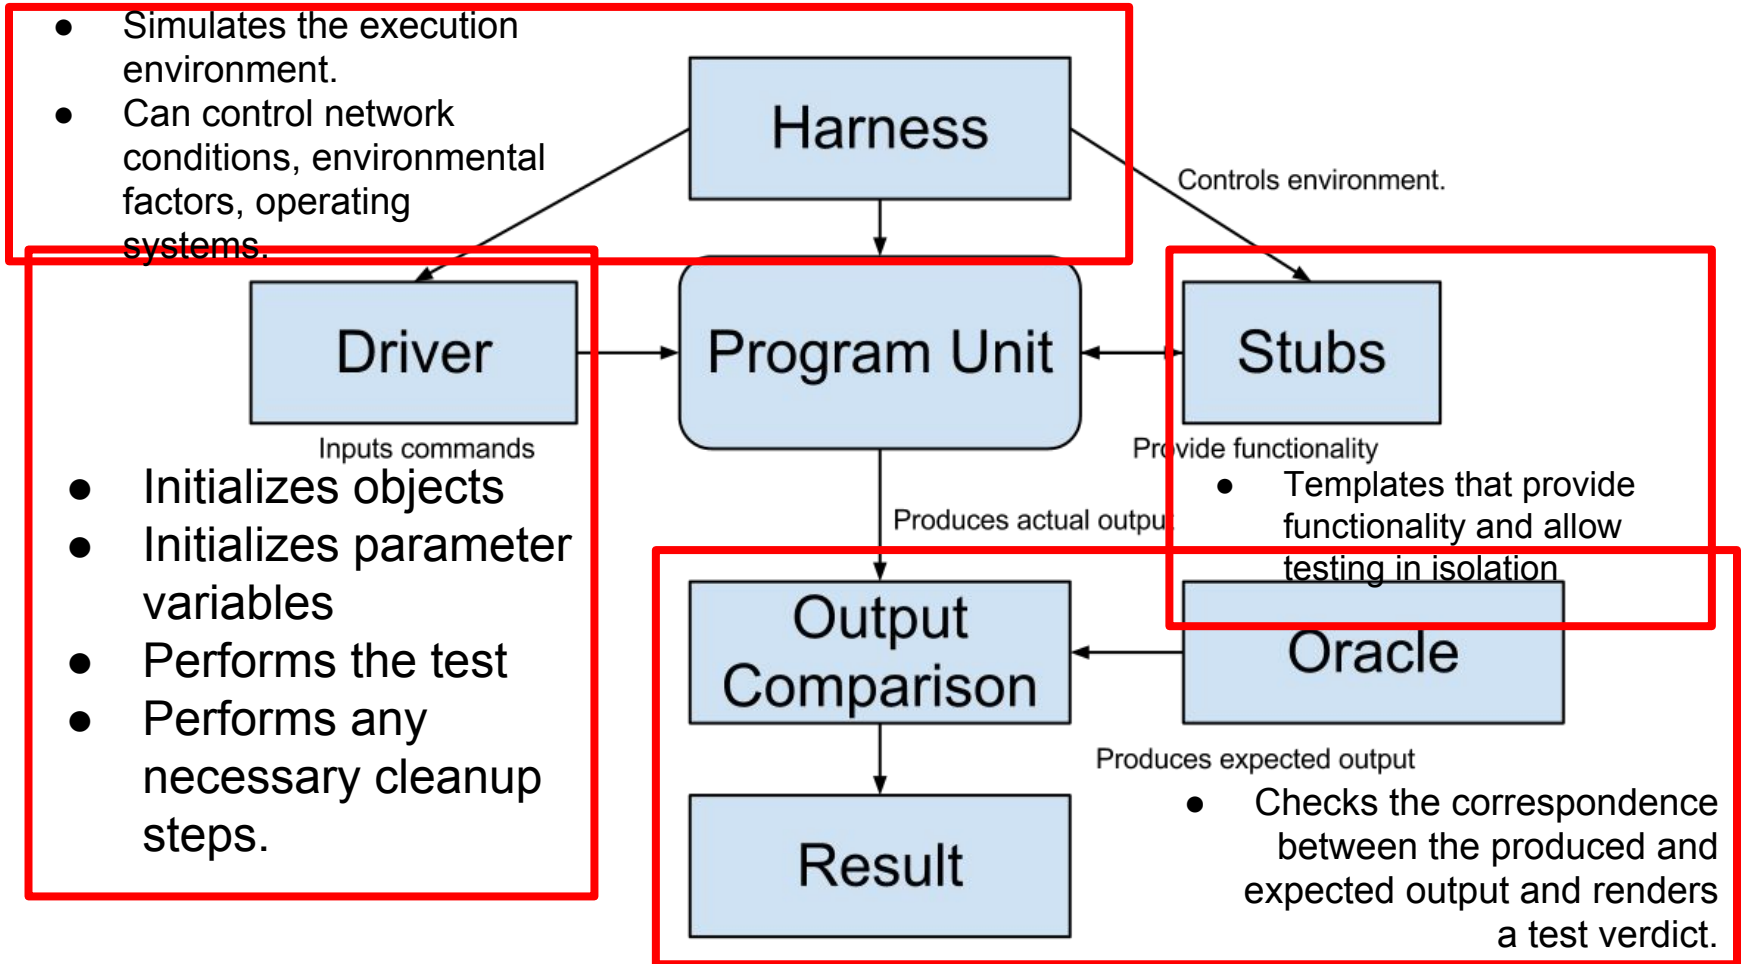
- Simulates the execution environment.
- Can control network conditions, environmental factors, operating systems.

Harness

Controls environment.

Driver

Program Unit

Stubs

Inputs commands

Provide functionality

- Initializes objects
- Initializes parameter variables
- Performs the test
- Performs any necessary cleanup steps.

Produces actual output

- Templates that provide functionality and allow testing in isolation

Output Comparison

Oracle

Produces expected output

Result

- Checks the correspondence between the produced and expected output and renders a test verdict.